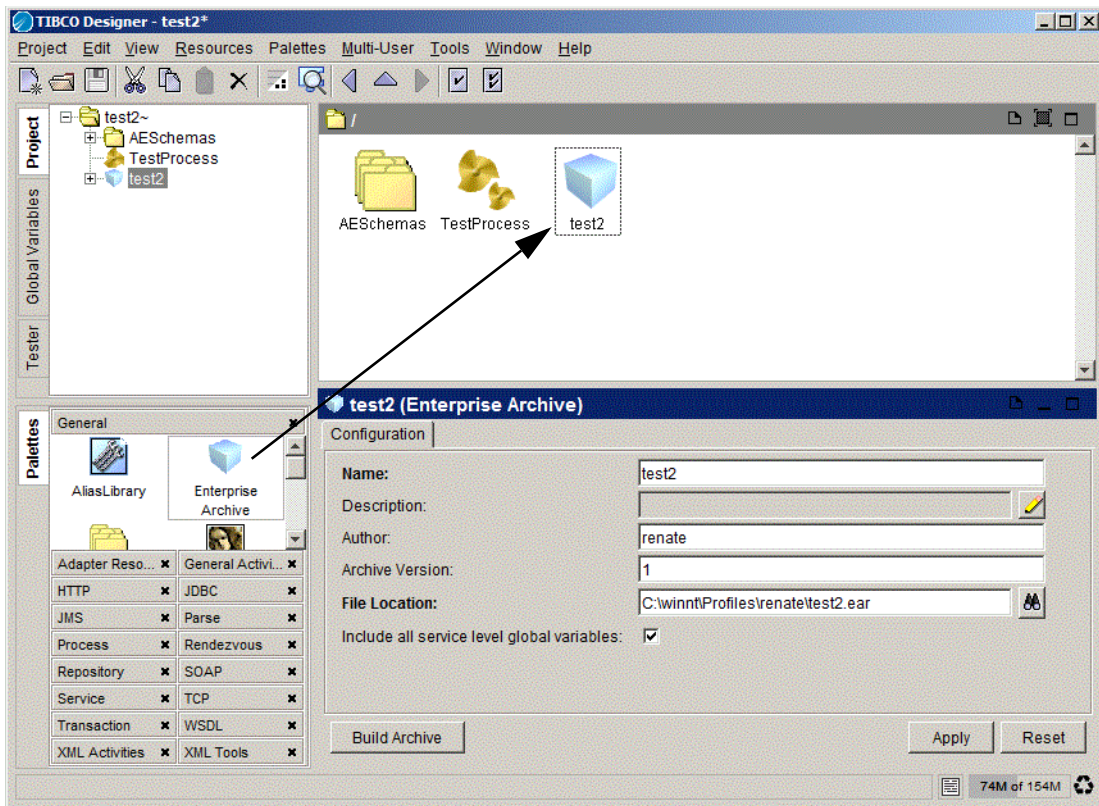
TIBCO Designer - test2*

Project Edit View Resources Palettes Multi-User Tools Window Help

Project
Global Variables
Tester

test2~
AESchemas
TestProcess
test2

/

AESchemas TestProcess test2

Palettes

General

AliasLibrary
Enterprise Archive

| Adapter Reso... | General Activi... |
|---|---|
| HTTP | JDBC |
| JMS | Parse |
| Process | Rendezvous |
| Repository | SOAP |
| Service | TCP |
| Transaction | WSDL |
| XML Activities | XML Tools |

test2 (Enterprise Archive)

Configuration

Name: test2
Description:
Author: renate
Archive Version: 1
File Location: C:\winnt\Profiles\renate\test2.ear
Include all service level global variables:

Build Archive
Apply
Reset

74M of 154M